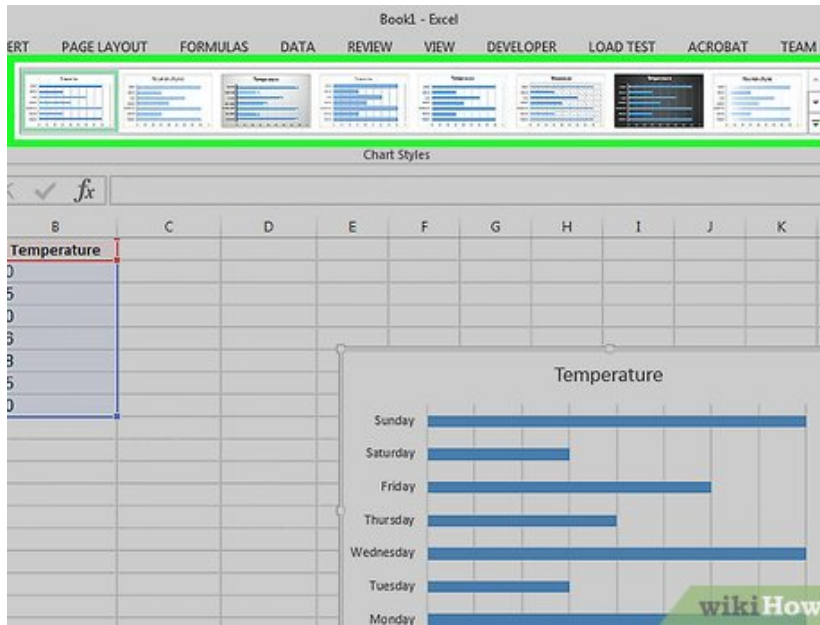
Book1 - Excel

ERT PAGE LAYOUT FORMULAS DATA REVIEW VIEW DEVELOPER LOAD TEST ACROBAT TEAM

Chart Styles

$f_x$

| B | C | D | E | F | G | H | I | J | K |
|---|---|---|---|---|---|---|---|---|---|
| Temperature | | | | | | | | | |
| 0 | | | | | | | | | |
| 5 | | | | | | | | | |
| 0 | | | | | | | | | |
| 6 | | | | | | | | | |
| 8 | | | | | | | | | |
| 5 | | | | | | | | | |
| 0 | | | | | | | | | |

Temperature

Sunday

Saturday

Friday

Thursday

Wednesday

Tuesday

Monday

wikiHow